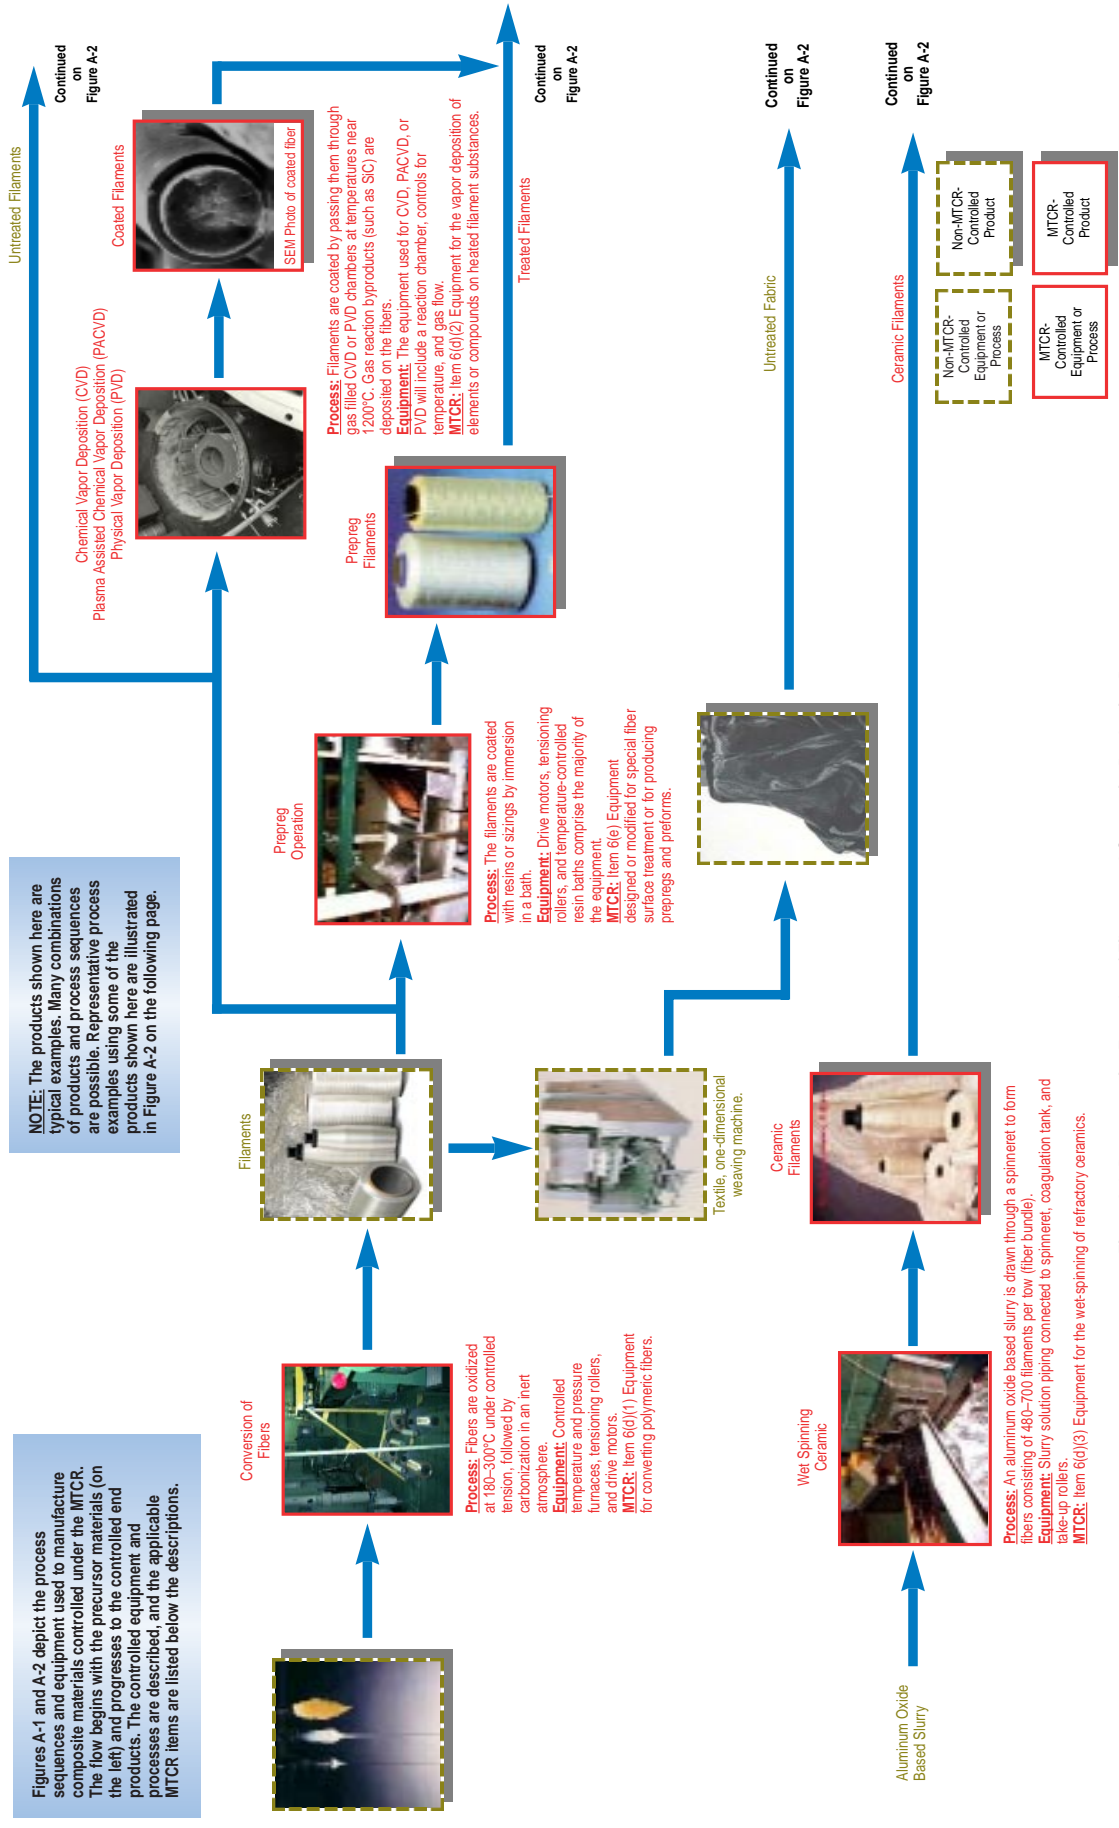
Figures A-1 and A-2 depict the process sequences and equipment used to manufacture composite materials controlled under the MTCR. The flow begins with the precursor materials (on the left) and progresses to the controlled end products. The controlled equipment and processes are described, and the applicable MTCR items are listed below the descriptions.

NOTE: The products shown here are typical examples. Many combinations of products and process sequences are possible. Representative process examples using some of the products shown here are illustrated in Figure A-2 on the following page.

Conversion of Fibers

Process: Fibers are oxidized at 180–300°C under controlled tension, followed by carbonization in an inert atmosphere.
Equipment: Controlled temperature and pressure furnaces, tensioning rollers, and drive motors.
MTCR: Item 6(d)(1) Equipment for converting polymeric fibers.

Filaments

Textile, one-dimensional weaving machine.

Prepreg Operation

Process: The filaments are coated with resins or sizings by immersion in a bath.
Equipment: Drive motors, tensioning rollers, and temperature-controlled resin baths comprise the majority of the equipment.
MTCR: Item 6(e) Equipment designed or modified for special fiber surface treatment or for producing prepregs and preforms.

Prepreg Filaments

Chemical Vapor Deposition (CVD)
Plasma Assisted Chemical Vapor Deposition (PACVD)
Physical Vapor Deposition (PVD)

Coated Filaments

SEM Photo of coated fiber

Process: Filaments are coated by passing them through gas filled CVD or PVD chambers at temperatures near 1200°C. Gas reaction byproducts (such as SiC) are deposited on the fibers.
Equipment: The equipment used for CVD, PACVD, or PVD will include a reaction chamber, controls for temperature, and gas flow.
MTCR: Item 6(d)(2) Equipment for the vapor deposition of elements or compounds on heated filament substances.

Untreated Filaments

Continued on Figure A-2

Treated Filaments

Continued on Figure A-2

Untreated Fabric

Continued on Figure A-2

Aluminum Oxide Based Slurry

Wet Spinning Ceramic

Process: An aluminum oxide based slurry is drawn through a spinneret to form fibers consisting of 480–700 filaments per tow (fiber bundle).
Equipment: Slurry solution piping connected to spinneret, coagulation tank, and take-up rollers.
MTCR: Item 6(d)(3) Equipment for the wet-spinning of refractory ceramics.

Ceramic Filaments

Ceramic Filaments

Continued on Figure A-2

Non-MTCR-Controlled Equipment or Process

Non-MTCR-Controlled Product

MTCR-Controlled Equipment or Process

MTCR-Controlled Product